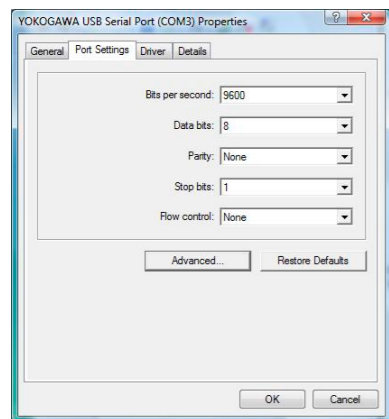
YOKOGAWA USB Serial Port (COM3) Properties

?
X

General
Port Settings
Driver
Details

Bits per second: 9600

Data bits: 8

Parity: None

Stop bits: 1

Flow control: None

Advanced...
Restore Defaults

OK
Cancel